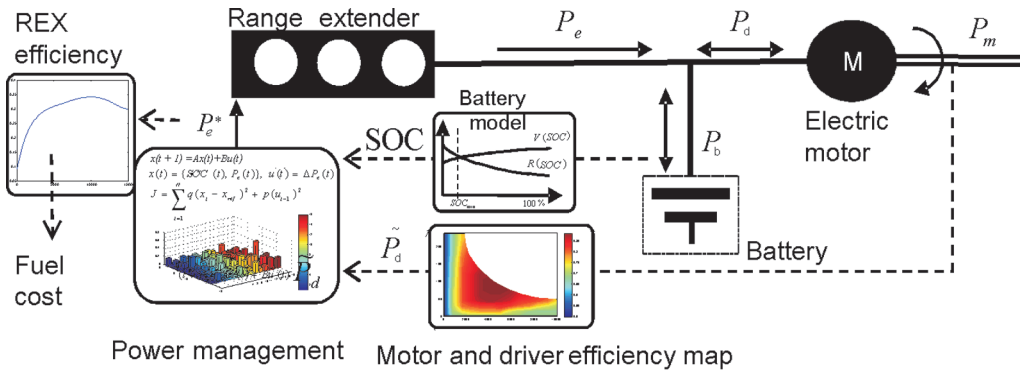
REX efficiency

Range extender

$P_e$

$P_d$

M

$P_m$

$P_e^*$

SOC

Battery model

$V(SOC)$

$R(SOC)$

$SOC_{min}$

100 %

$P_b$

Electric motor

$x(t+1) = Ax(t) + Bu(t)$

$x(t) = (SOC(t), P_e(t)),\ u(t) = \Delta P_e(t)$

$J = \sum_{i=1}^{n} q(x_i - x_{ref})^2 + p(u_{i-1})^2$

$\tilde{P}_d$

$\tilde{P}_d$

Battery

Fuel cost

Power management

Motor and driver efficiency map